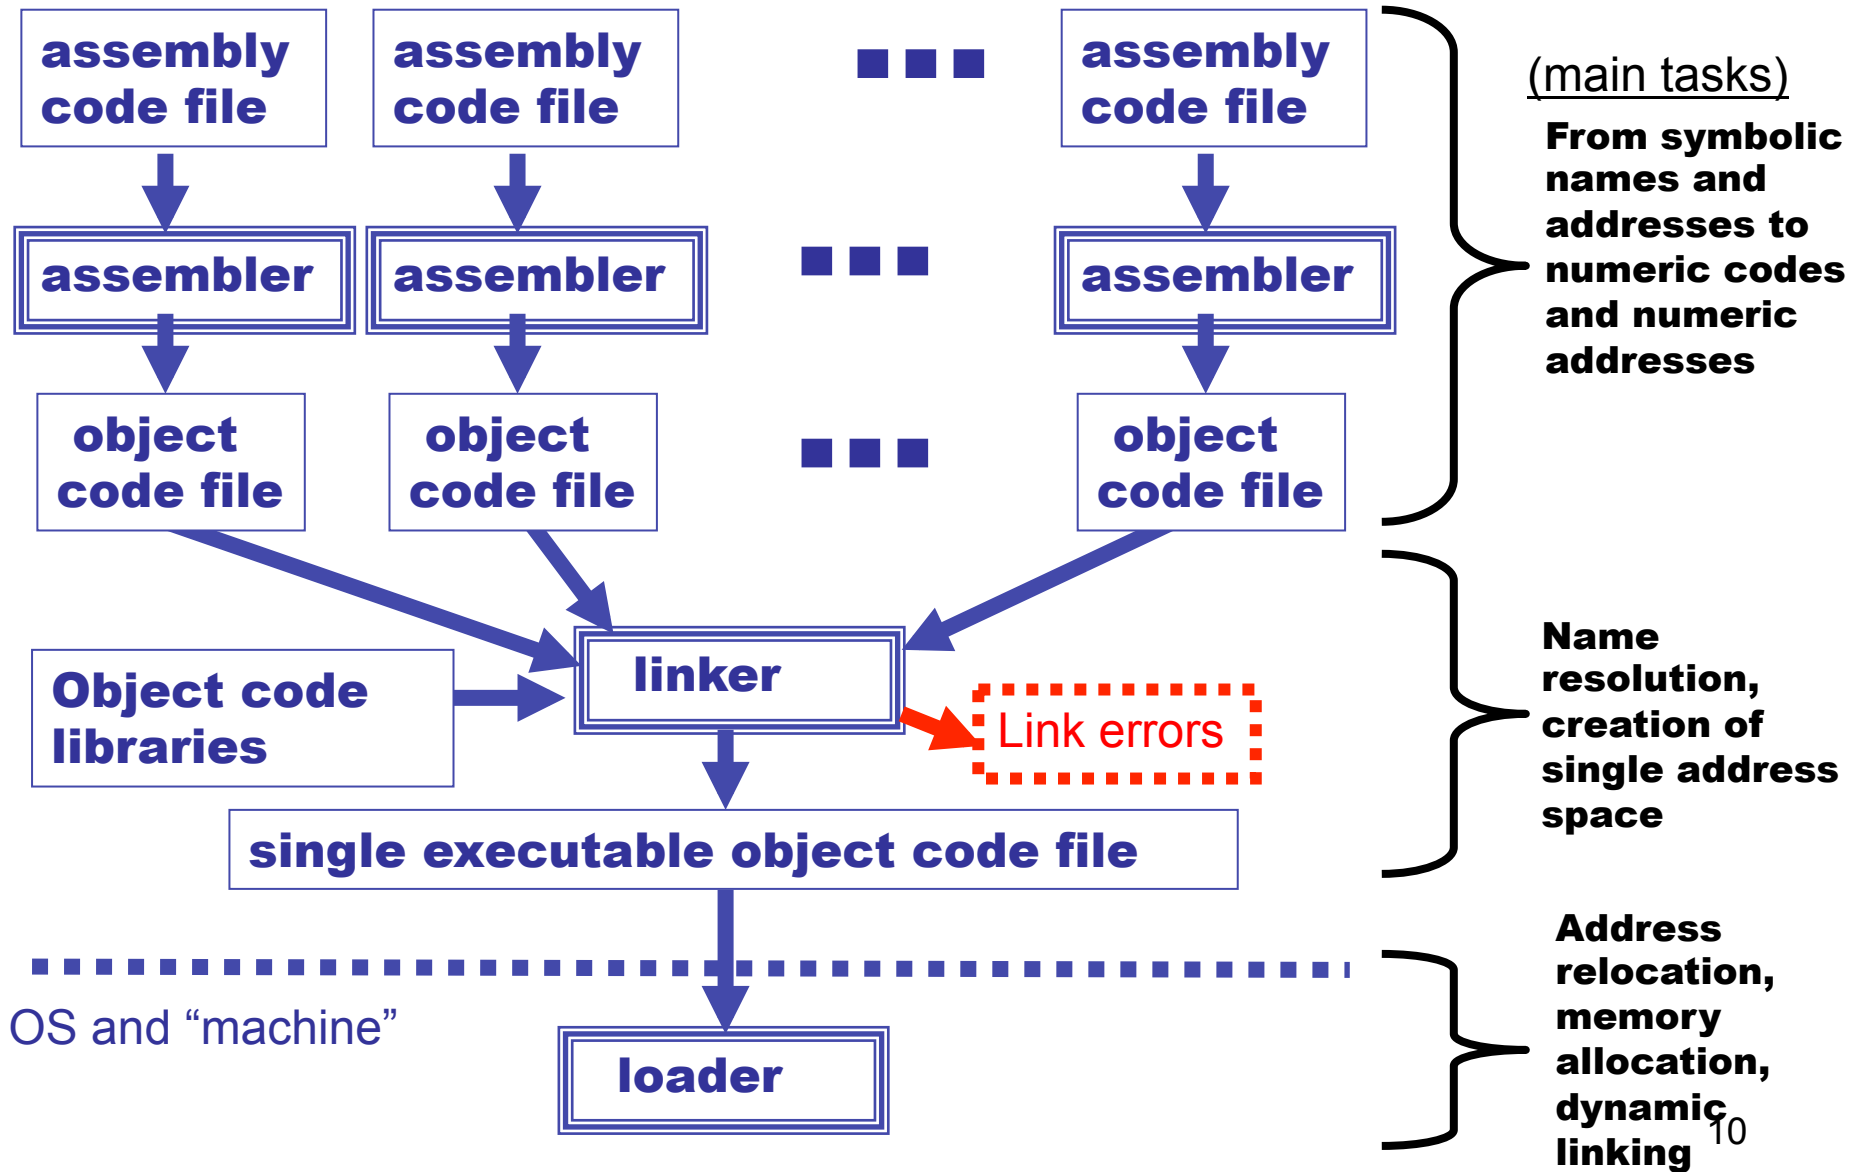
assembly code file

assembly code file

assembly code file

(main tasks)

From symbolic names and addresses to numeric codes and numeric addresses

assembler

assembler

assembler

object code file

object code file

object code file

linker

Object code libraries

Link errors

Name resolution, creation of single address space

single executable object code file

OS and “machine”

loader

Address relocation, memory allocation, dynamic linking

10